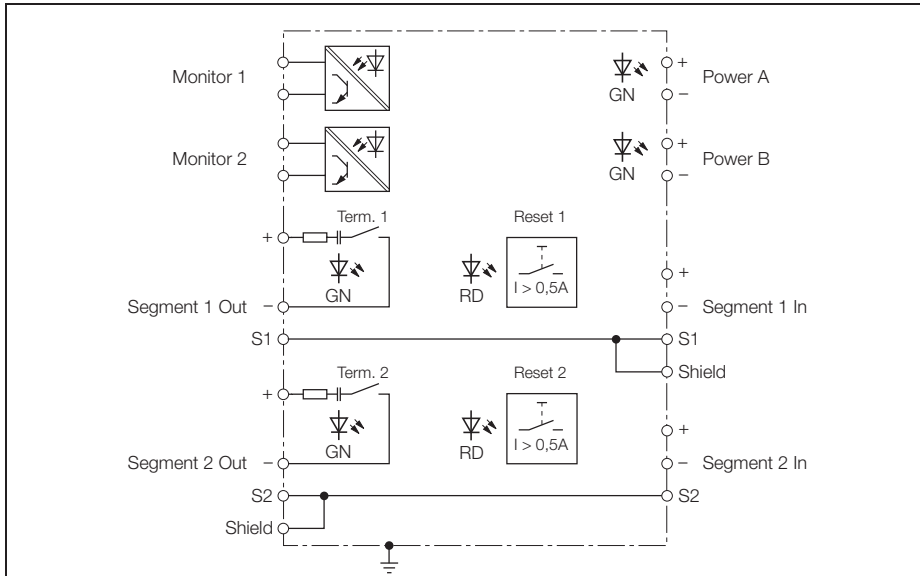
Monitor 1

Monitor 2

+
GN
Power A
−

+
GN
Power B
−

Term. 1

Reset 1

+

GN

RD

I > 0,5A

+

Segment 1 Out −

− Segment 1 In

S1

S1

Shield

Term. 2

Reset 2

+

GN

RD

I > 0,5A

+

Segment 2 Out −

− Segment 2 In

S2

S2

Shield